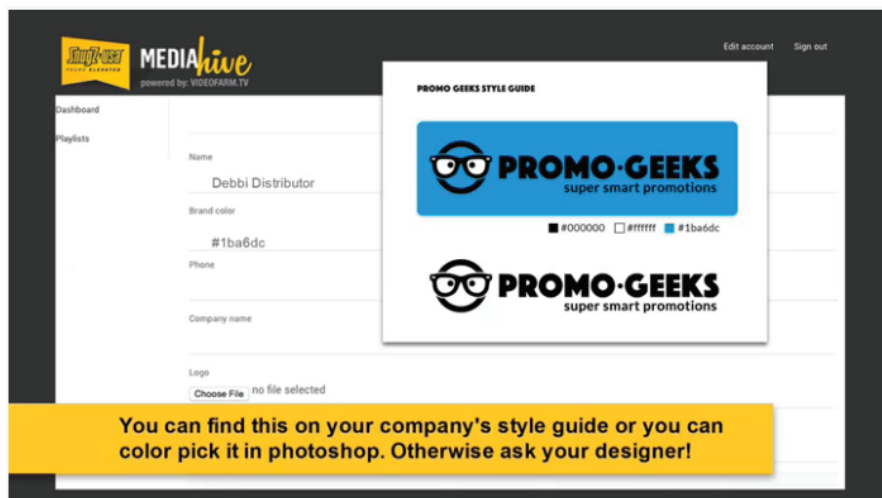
SnapZ-USA

MEDIAhive
powered by: VIDEOFARM.TV

Edit account
Sign out

Dashboard
Playlists

Name
Debbi Distributor

Brand color
#1ba6dc

Phone

Company name

Logo
Choose File no file selected

PROMO GEEKS STYLE GUIDE

PROMO·GEEKS
super smart promotions

#000000 #ffffff #1ba6dc

PROMO·GEEKS
super smart promotions

You can find this on your company's style guide or you can color pick it in photoshop. Otherwise ask your designer!